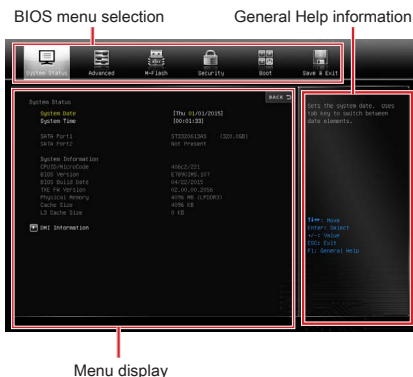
BIOS menu selection

General Help information

System Status

Advanced

M-Flash

Security

Boot

Save & Exit

BACK

System Status

System Date [Thu 01/01/2015]

System Time [00:01:33]

SATA Port1 ST320661345 (320.0GB)

SATA Port2 Not Present

System Information

CPUID/MicroCode 406C2/221

BIOS Version E7BPAIMS.STT

BIOS Build Date 04/02/2015

TXE FW Version 02.00.00.2056

Physical Memory 4096 MB (LPDDR3)

Cache Size 4096 KB

L3 Cache Size 0 KB

DMI Information

Sets the system date. Uses tab key to switch between date elements.

↑↓←→: Move

Enter: Select

+/-: Value

ESC: Exit

F1: General Help

Menu display